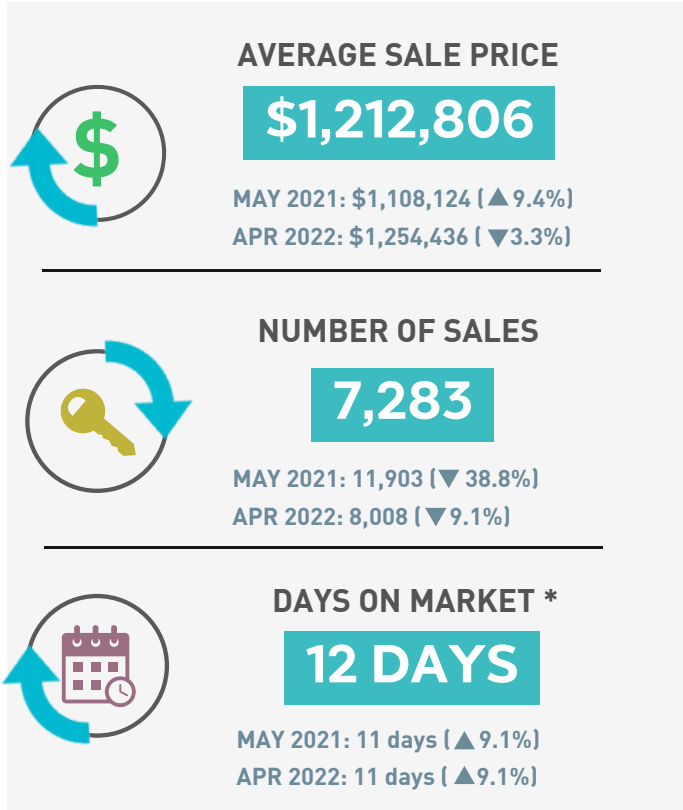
AVERAGE SALE PRICE
$1,212,806
MAY 2021: $1,108,124 ( ▲9.4%)
APR 2022: $1,254,436 ( ▼3.3%)

NUMBER OF SALES
7,283
MAY 2021: 11,903 ( ▼ 38.8%)
APR 2022: 8,008 ( ▼9.1%)

DAYS ON MARKET *
12 DAYS
MAY 2021: 11 days ( ▲9.1%)
APR 2022: 11 days ( ▲9.1%)